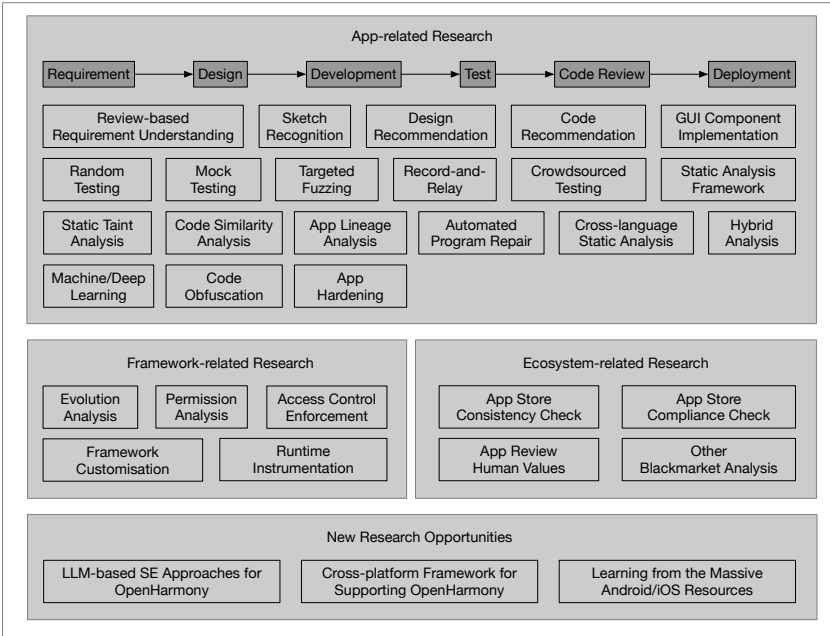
App-related Research

Requirement
Design
Development
Test
Code Review
Deployment

Review-based Requirement Understanding
Sketch Recognition
Design Recommendation
Code Recommendation
GUI Component Implementation

Random Testing
Mock Testing
Targeted Fuzzing
Record-and-Relay
Crowdsourced Testing
Static Analysis Framework

Static Taint Analysis
Code Similarity Analysis
App Lineage Analysis
Automated Program Repair
Cross-language Static Analysis
Hybrid Analysis

Machine/Deep Learning
Code Obfuscation
App Hardening

Framework-related Research

Evolution Analysis
Permission Analysis
Access Control Enforcement
Framework Customisation
Runtime Instrumentation

Ecosystem-related Research

App Store Consistency Check
App Store Compliance Check
App Review Human Values
Other Blackmarket Analysis

New Research Opportunities

LLM-based SE Approaches for OpenHarmony
Cross-platform Framework for Supporting OpenHarmony
Learning from the Massive Android/iOS Resources